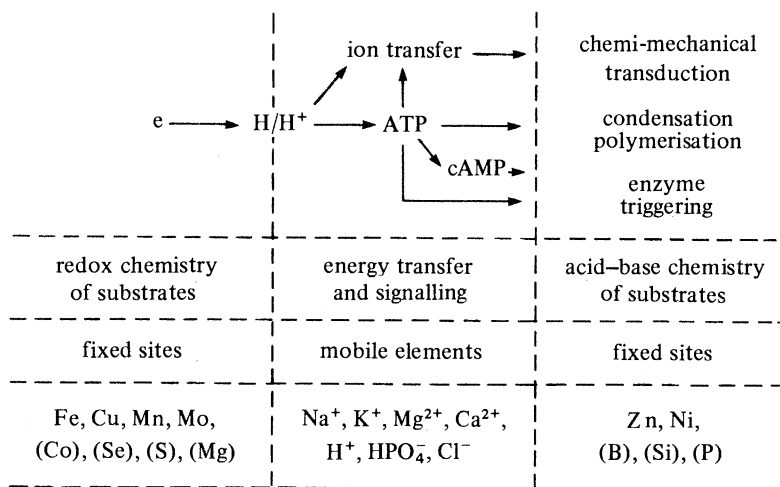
ion transfer

chemi-mechanical transduction

e H/H$^+$ ATP

condensation polymerisation

cAMP

enzyme triggering

| redox chemistry of substrates | energy transfer and signalling | acid–base chemistry of substrates |
|---|---|---|
| fixed sites | mobile elements | fixed sites |
| Fe, Cu, Mn, Mo, (Co), (Se), (S), (Mg) | Na$^+$, K$^+$, Mg$^{2+}$, Ca$^{2+}$, H$^+$, HPO$_4^-$, Cl$^-$ | Zn, Ni, (B), (Si), (P) |